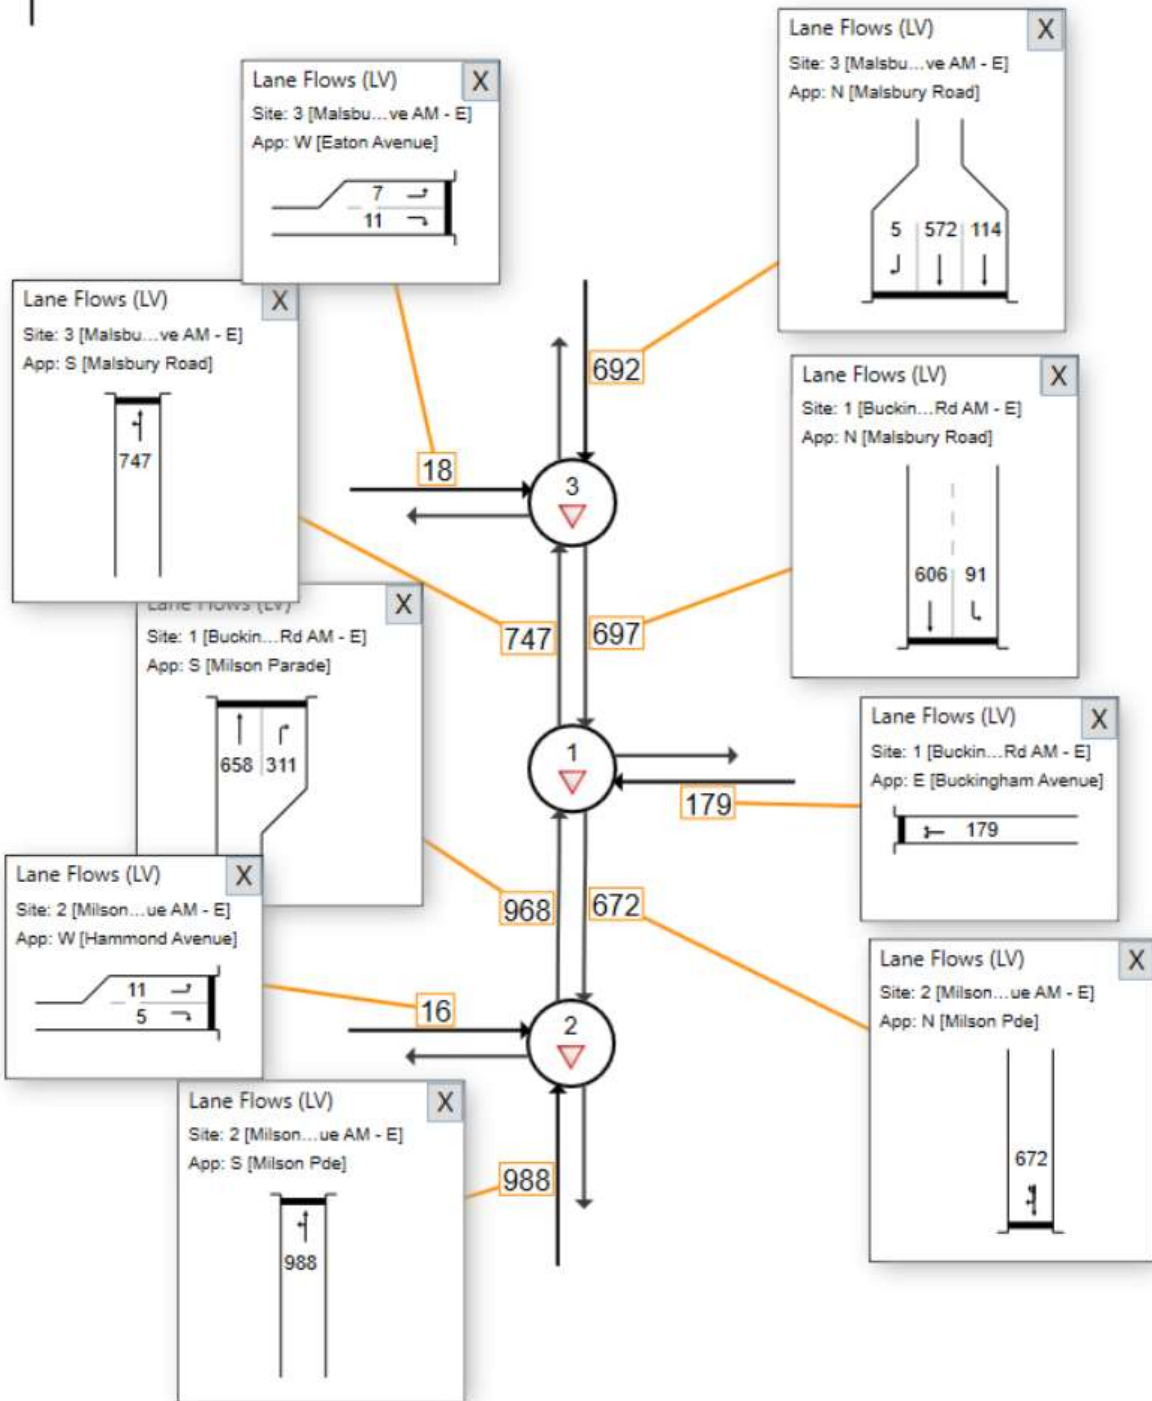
Lane Flows (LV)
X
Site: 3 [Malsbu…ve AM - E]
App: W [Eaton Avenue]
7
11

Lane Flows (LV)
X
Site: 3 [Malsbu…ve AM - E]
App: N [Malsbury Road]
5
572
114

Lane Flows (LV)
X
Site: 3 [Malsbu…ve AM - E]
App: S [Malsbury Road]
747

692
18
3

Lane Flows (LV)
X
Site: 1 [Buckin…Rd AM - E]
App: N [Malsbury Road]
606
91

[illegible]
X
Site: 1 [Buckin…Rd AM - E]
App: S [Milson Parade]
658
311

747
697
1

Lane Flows (LV)
X
Site: 1 [Buckin…Rd AM - E]
App: E [Buckingham Avenue]
179

179

Lane Flows (LV)
X
Site: 2 [Milson…ue AM - E]
App: W [Hammond Avenue]
11
5

968
672
16
2

Lane Flows (LV)
X
Site: 2 [Milson…ue AM - E]
App: N [Milson Pde]
672

Lane Flows (LV)
X
Site: 2 [Milson…ue AM - E]
App: S [Milson Pde]
988

988